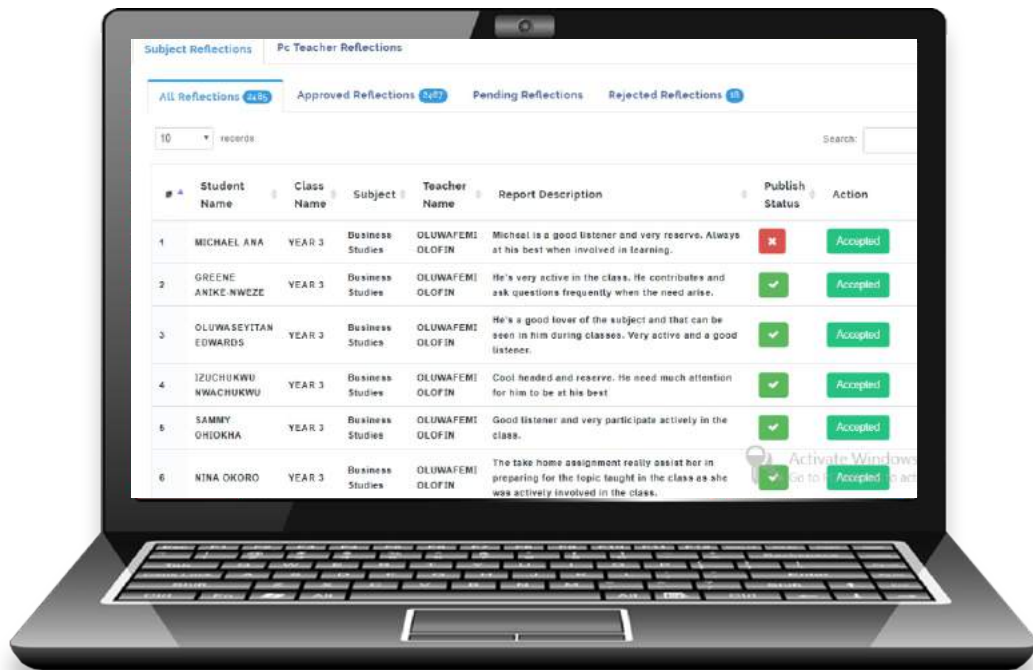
Subject Reflections | Pc Teacher Reflections

All Reflections 2485 | Approved Reflections 2487 | Pending Reflections | Rejected Reflections 18

10 records

Search:

| # | Student Name | Class Name | Subject | Teacher Name | Report Description | Publish Status | Action |
|---|---|---|---|---|---|---|---|
| 1 | MICHAEL ANA | YEAR 3 | Business Studies | OLUWAFEMI OLOFIN | Micheal is a good listener and very reserve. Always at his best when involved in learning. | ✖ | Accepted |
| 2 | GREENE ANIKE-NWEZE | YEAR 3 | Business Studies | OLUWAFEMI OLOFIN | He's very active in the class. He contributes and ask questions frequently when the need arise. | ✔ | Accepted |
| 3 | OLUWASEYITAN EDWARDS | YEAR 3 | Business Studies | OLUWAFEMI OLOFIN | He's a good lover of the subject and that can be seen in him during classes. Very active and a good listener. | ✔ | Accepted |
| 4 | IZUCHUKWU NWACHUKWU | YEAR 3 | Business Studies | OLUWAFEMI OLOFIN | Cool headed and reserve. He need much attention for him to be at his best | ✔ | Accepted |
| 5 | SAMMY OHIOKHA | YEAR 3 | Business Studies | OLUWAFEMI OLOFIN | Good listener and very participate actively in the class. | ✔ | Accepted |
| 6 | NINA OKORO | YEAR 3 | Business Studies | OLUWAFEMI OLOFIN | The take home assignment really assist her in preparing for the topic taught in the class as she was actively involved in the class. | ✔ | Accepted |

Activate Windows
Go to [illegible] to act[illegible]